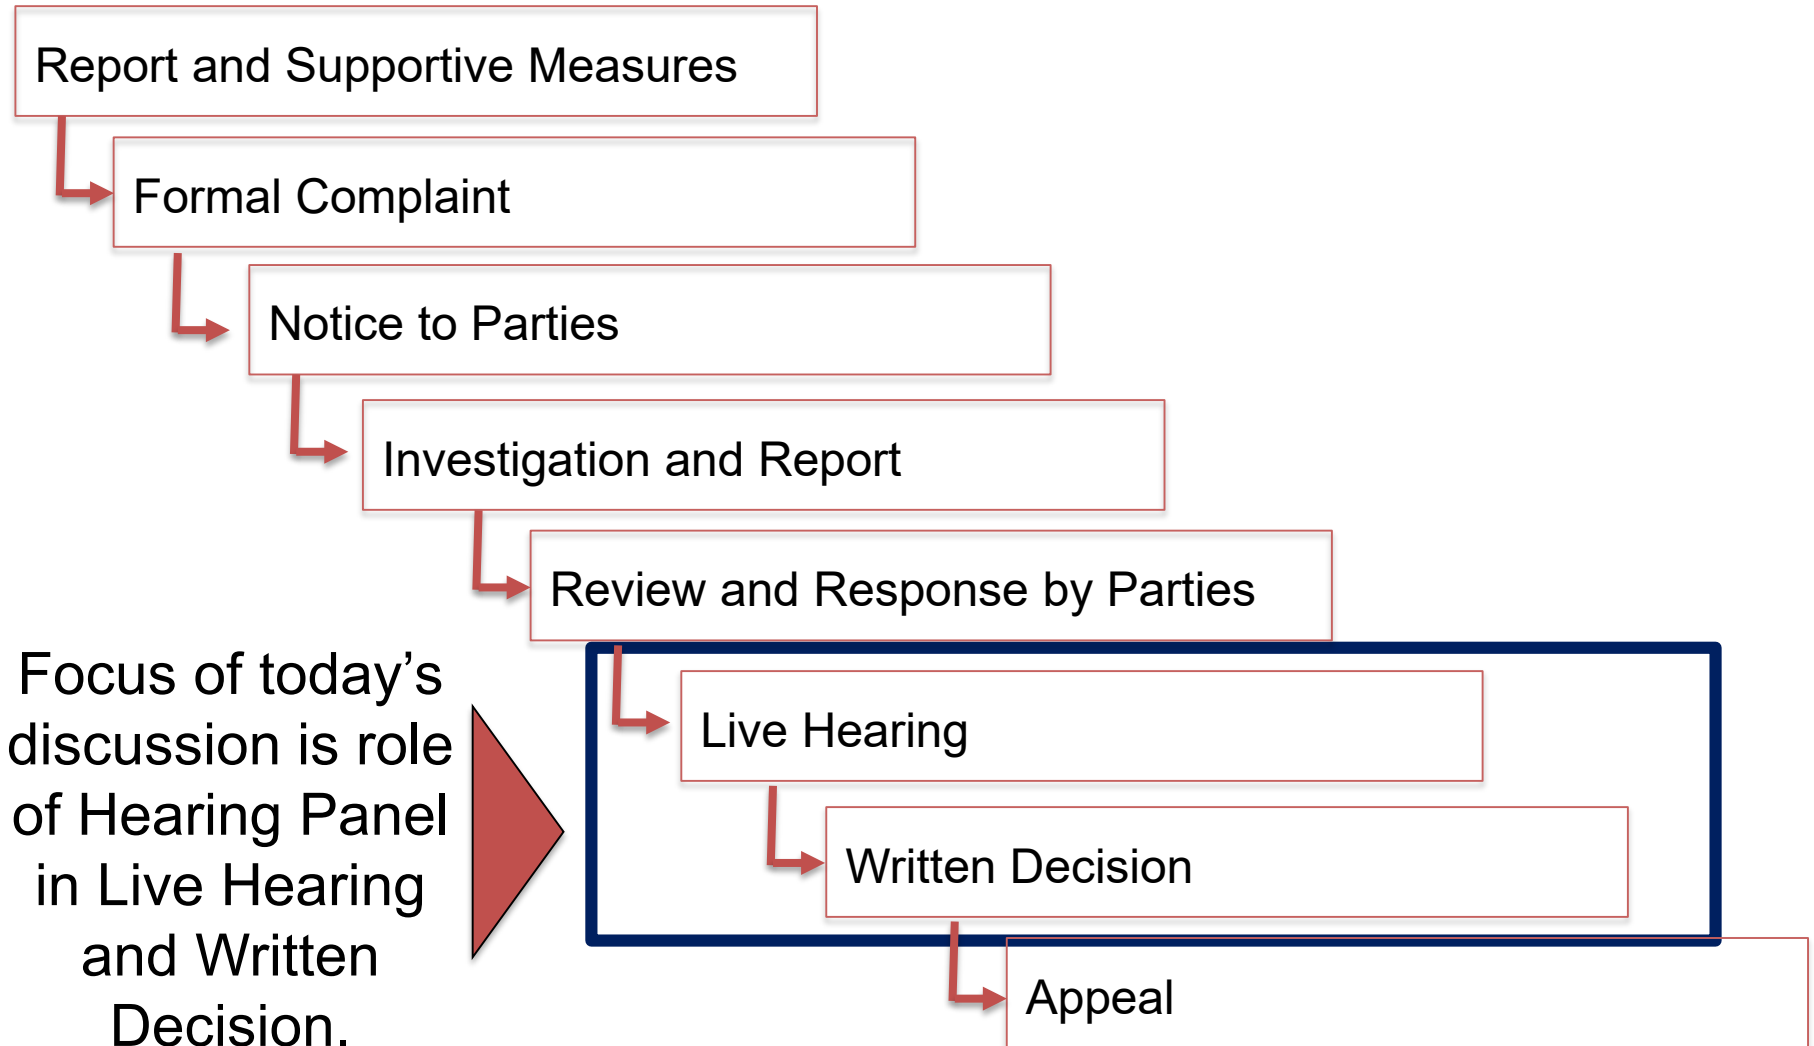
Report and Supportive Measures

Formal Complaint

Notice to Parties

Investigation and Report

Review and Response by Parties

Focus of today’s discussion is role of Hearing Panel in Live Hearing and Written Decision.

Live Hearing

Written Decision

Appeal